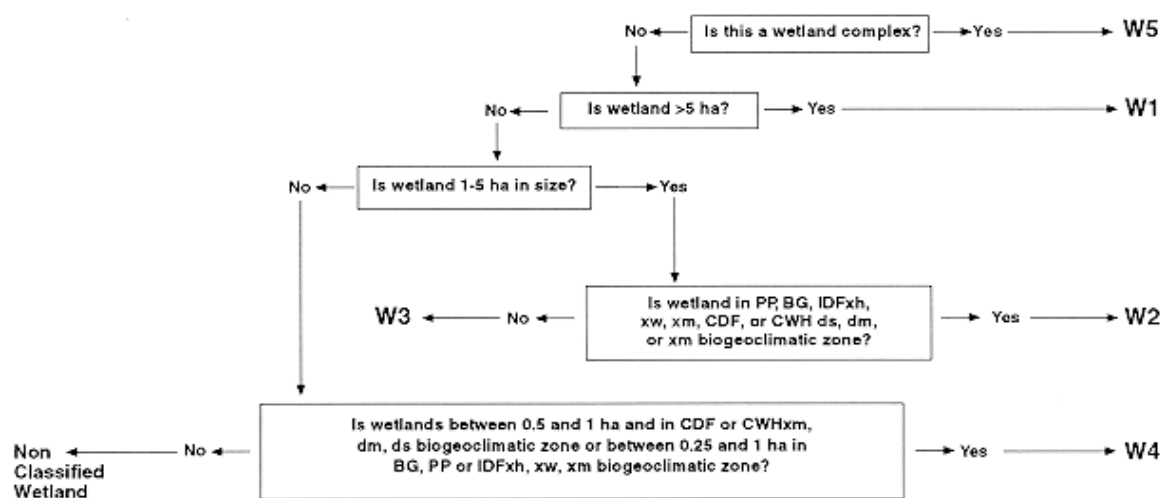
No Is this a wetland complex? Yes W5

No Is wetland >5 ha? Yes W1

No Is wetland 1-5 ha in size? Yes

W3 No Is wetland in PP, BG, IDFxh, xw, xm, CDF, or CWH ds, dm, or xm biogeoclimatic zone? Yes W2

Non Classified Wetland No Is wetlands between 0.5 and 1 ha and in CDF or CWHxm, dm, ds biogeoclimatic zone or between 0.25 and 1 ha in BG, PP or IDFxh, xw, xm biogeoclimatic zone? Yes W4